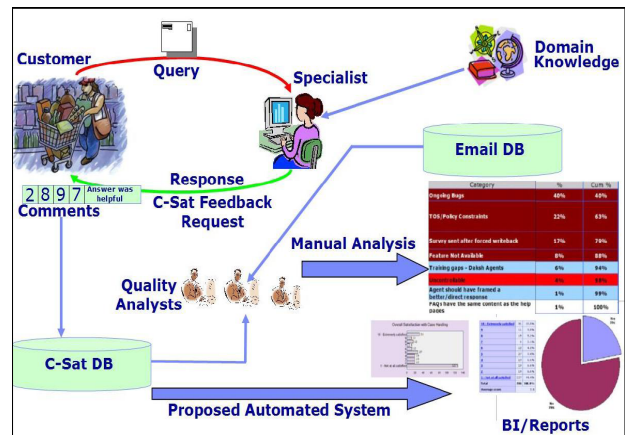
Customer

Query

Specialist

Domain Knowledge

Email DB

Response

C-Sat Feedback Request

2 8 9 7 Answer was helpful

Comments

Manual Analysis

| Category | % | Cum % |
|---|---|---|
| Ongoing Bugs | 40% | 40% |
| TOS/Policy Constraints | 22% | 63% |
| Survey sent after forced writeback | 17% | 79% |
| Feature Not Available | 8% | 88% |
| Training gaps - Doksh Agents | 6% | 94% |
| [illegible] | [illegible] | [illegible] |
| Agent should have framed a better/direct response | 1% | 99% |
| FAQs have the same content as the help pages | 1% | 100% |

Quality Analysts

C-Sat DB

Proposed Automated System

BI/Reports